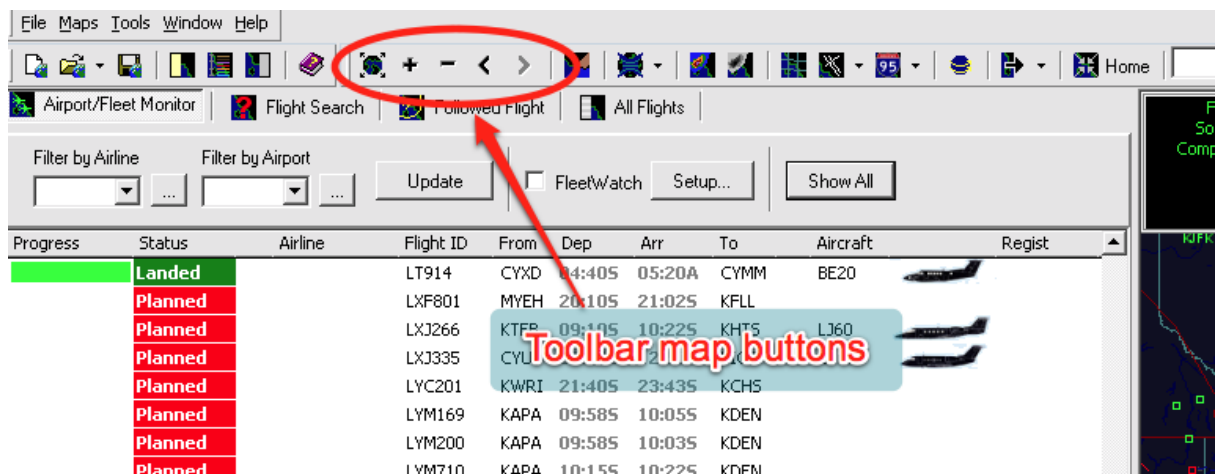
File Maps Tools Window Help

Home

Airport/Fleet Monitor Flight Search Followed Flight All Flights

Filter by Airline Filter by Airport ... ... Update FleetWatch Setup... Show All

| Progress | Status | Airline | Flight ID | From | Dep | Arr | To | Aircraft | Regist |
|---|---|---|---|---|---|---|---|---|---|
| | Landed | | LT914 | CYXD | 04:40S | 05:20A | CYMM | BE20 | |
| | Planned | | LXF801 | MYEH | 20:10S | 21:02S | KFLL | | |
| | Planned | | LXJ266 | KTEB | 09:10S | 10:22S | KHTS | LJ60 | |
| | Planned | | LXJ335 | CYU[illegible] | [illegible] | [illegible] | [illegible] | | |
| | Planned | | LYC201 | KWRI | 21:40S | 23:43S | KCHS | | |
| | Planned | | LYM169 | KAPA | 09:58S | 10:05S | KDEN | | |
| | Planned | | LYM200 | KAPA | 09:58S | 10:03S | KDEN | | |
| | Planned | | LYM710 | KAPA | 10:15S | 10:22S | KDEN | | |

Toolbar map buttons

F
So
Comp
KJFK